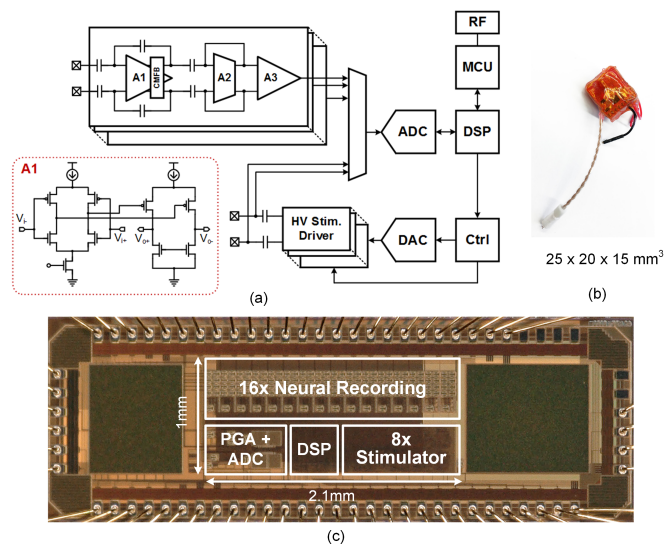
A1

CMFB

A2

A3

RF

MCU

ADC

DSP

HV Stim. Driver

DAC

Ctrl

A1

$V_{i+}$

$V_{i-}$

$V_{o+}$

$V_{o-}$

(a)

$25 \times 20 \times 15$ mm$^3$

(b)

1mm

16x Neural Recording

PGA + ADC

DSP

8x Stimulator

2.1mm

(c)